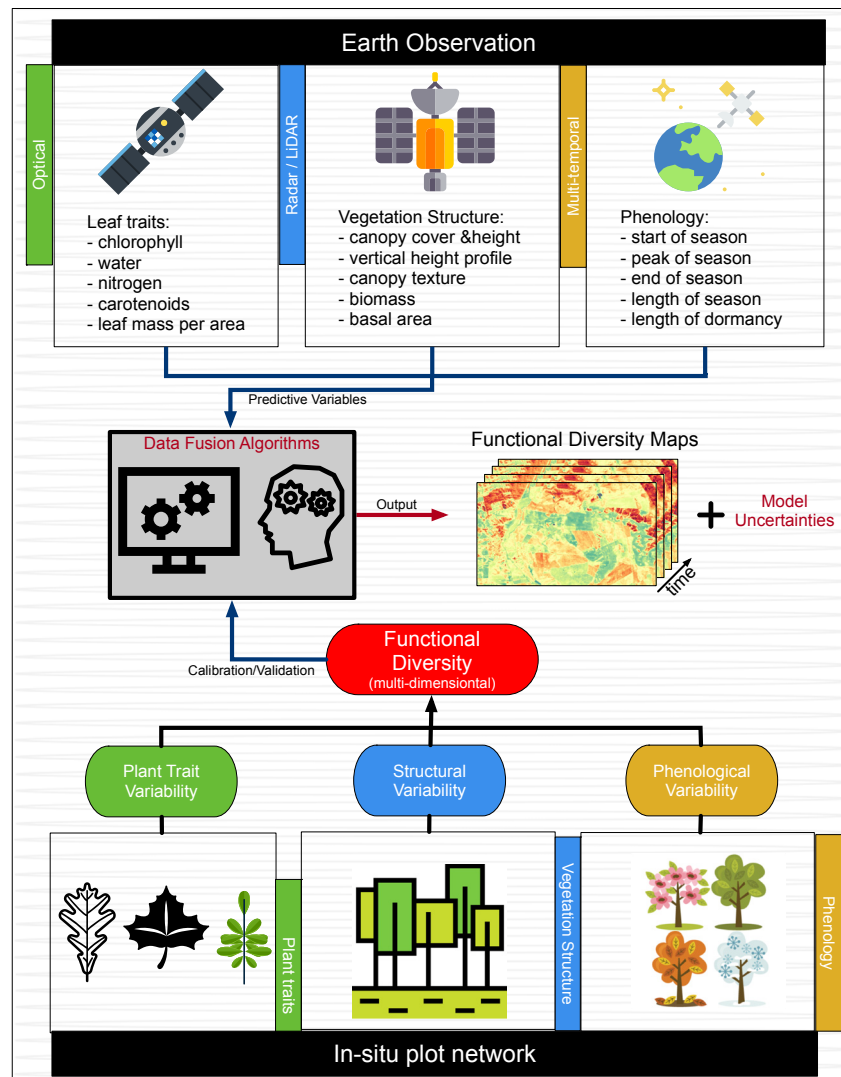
Earth Observation

Optical

Leaf traits:
- chlorophyll
- water
- nitrogen
- carotenoids
- leaf mass per area

Radar / LiDAR

Vegetation Structure:
- canopy cover &height
- vertical height profile
- canopy texture
- biomass
- basal area

Multi-temporal

Phenology:
- start of season
- peak of season
- end of season
- length of season
- length of dormancy

Predictive Variables

Data Fusion Algorithms

Output

Functional Diversity Maps

time

+ Model Uncertainties

Calibration/Validation

Functional Diversity
(multi-dimensiontal)

Plant Trait Variability

Structural Variability

Phenological Variability

Plant traits

Vegetation Structure

Phenology

In-situ plot network